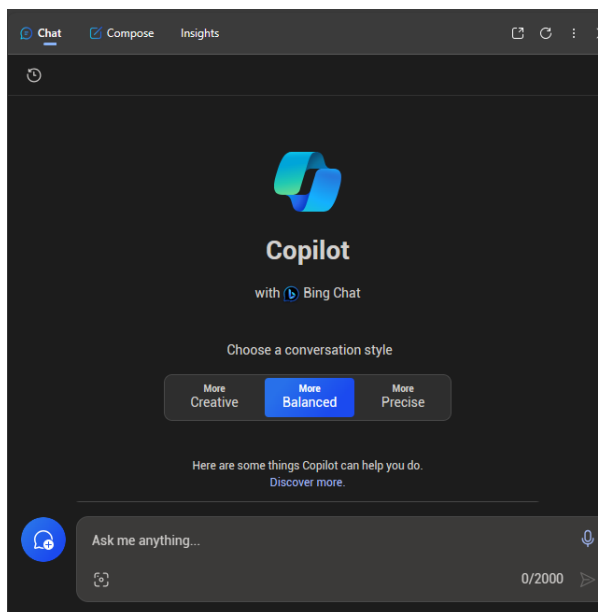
Chat Compose Insights

Copilot

with Bing Chat

Choose a conversation style

More Creative | More Balanced | More Precise

Here are some things Copilot can help you do.
Discover more.

Ask me anything...

0/2000